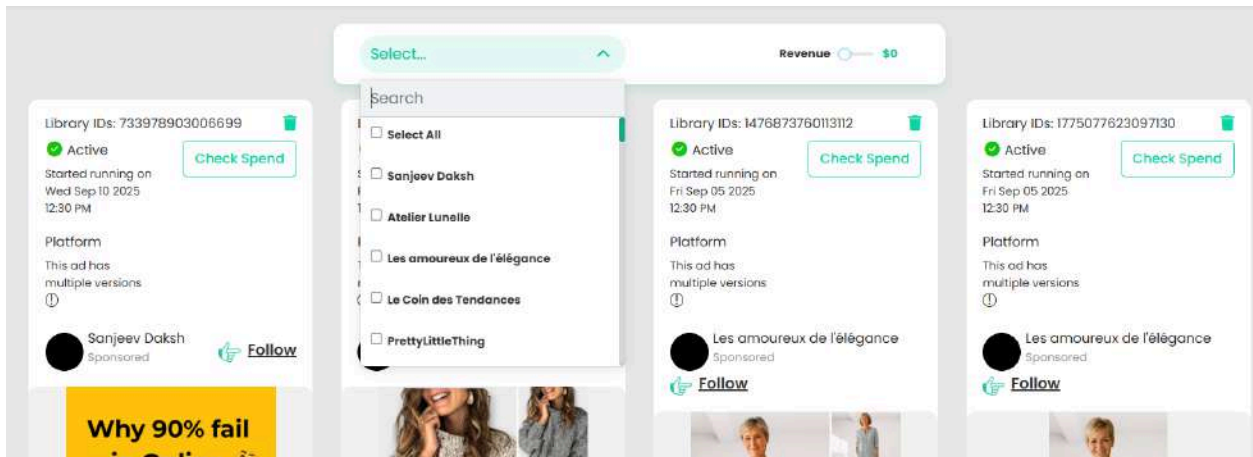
Select...

Revenue $0

Search

Select All

Sanjeev Daksh

Atelier Lunelle

Les amoureux de l'élégance

Le Coin des Tendances

PrettyLittleThing

Library IDs: 733978903006699

Active

Check Spend

Started running on Wed Sep 10 2025 12:30 PM

Platform

This ad has multiple versions

Sanjeev Daksh
Sponsored

Follow

Why 90% fail

Library IDs: 1476873760113112

Active

Check Spend

Started running on Fri Sep 05 2025 12:30 PM

Platform

This ad has multiple versions

Les amoureux de l'élégance
Sponsored

Follow

Library IDs: 1775077623097130

Active

Check Spend

Started running on Fri Sep 05 2025 12:30 PM

Platform

This ad has multiple versions

Les amoureux de l'élégance
Sponsored

Follow